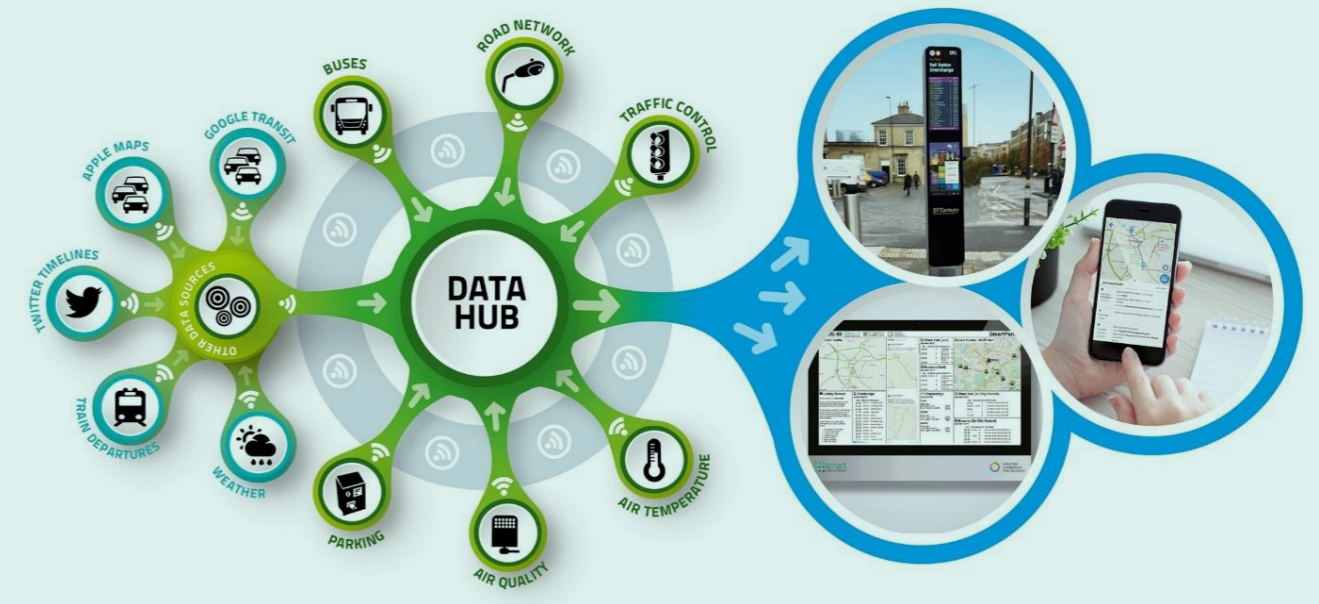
BUSES

ROAD NETWORK

TRAFFIC CONTROL

GOOGLE TRANSIT

APPLE MAPS

TWITTER TIMELINES

OTHER DATA SOURCES

TRAIN DEPARTURES

WEATHER

DATA HUB

PARKING

AIR QUALITY

AIR TEMPERATURE

Rail Station Interchange

21st Century

SmartPan

smart